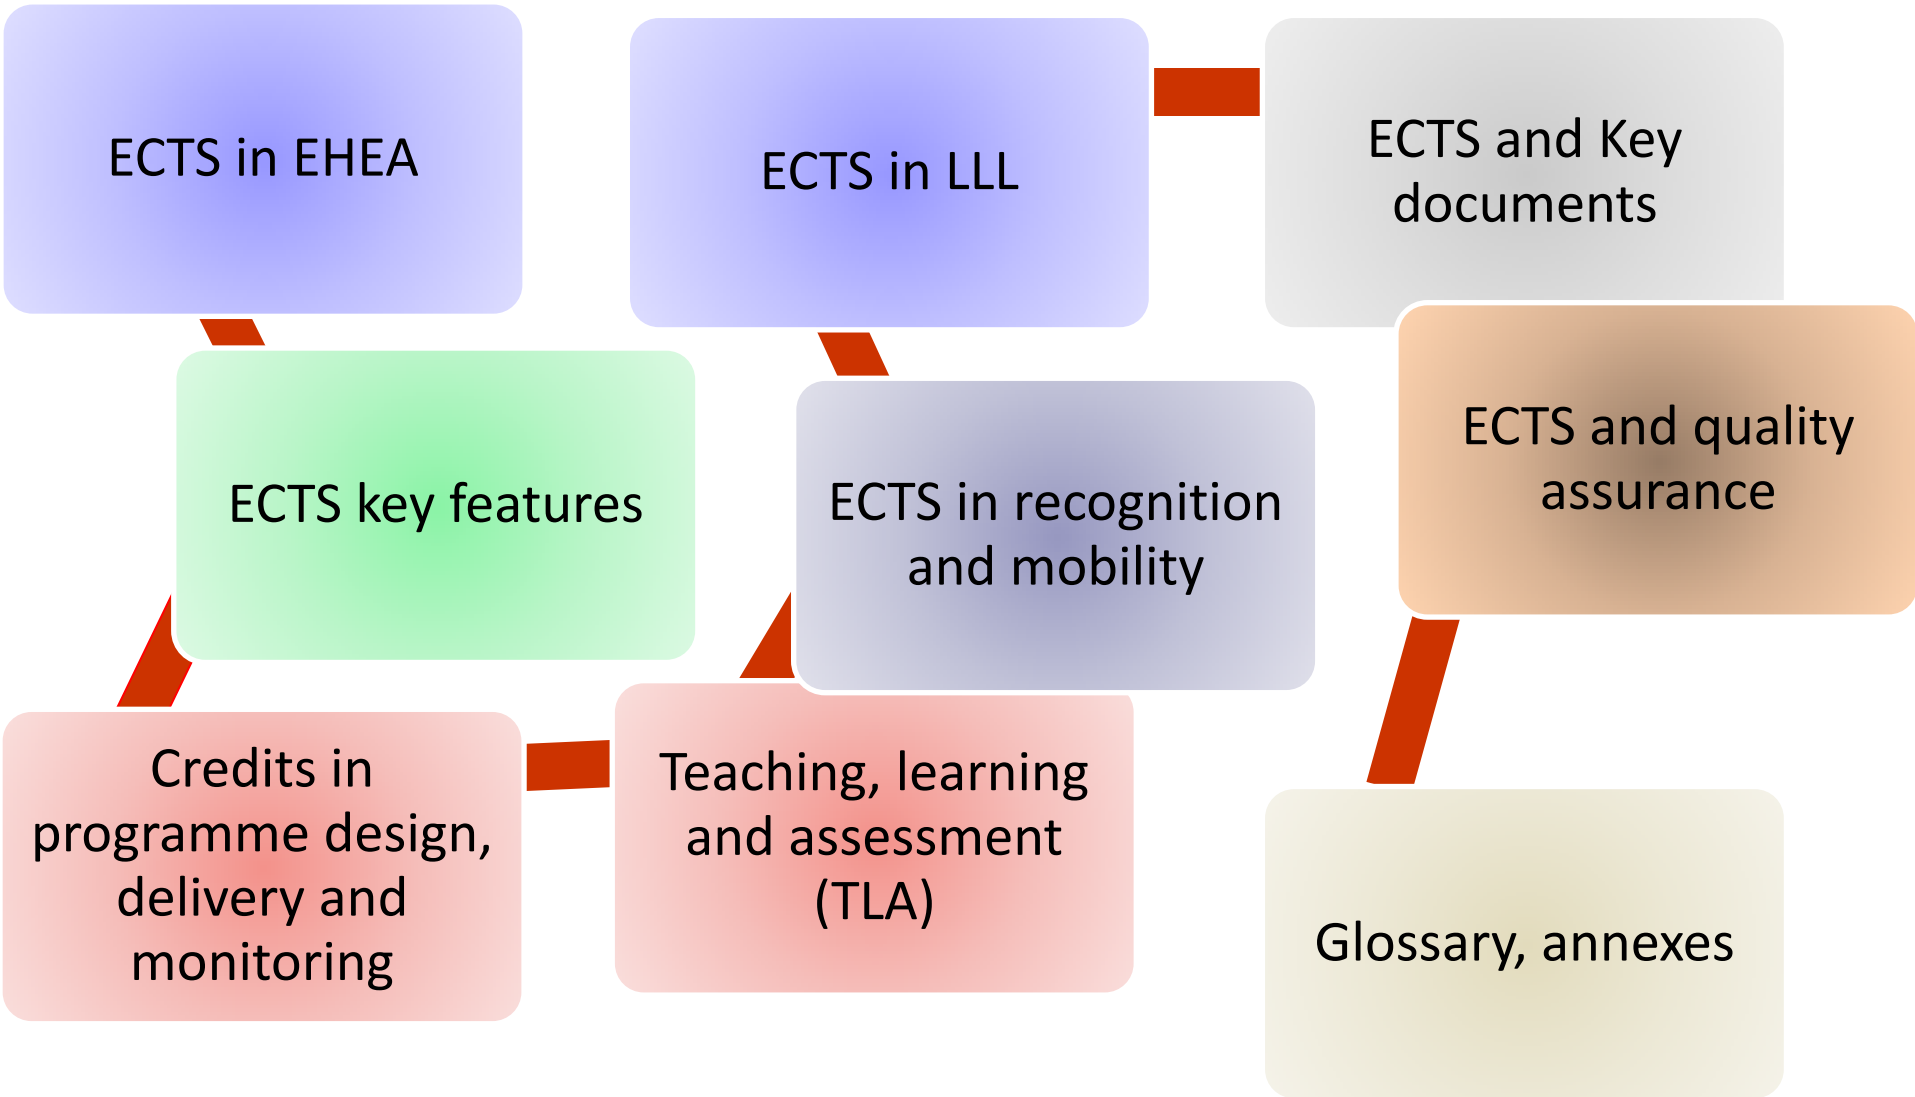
ECTS in EHEA

ECTS in LLL

ECTS and Key documents

ECTS key features

ECTS in recognition and mobility

ECTS and quality assurance

Credits in programme design, delivery and monitoring

Teaching, learning and assessment (TLA)

Glossary, annexes